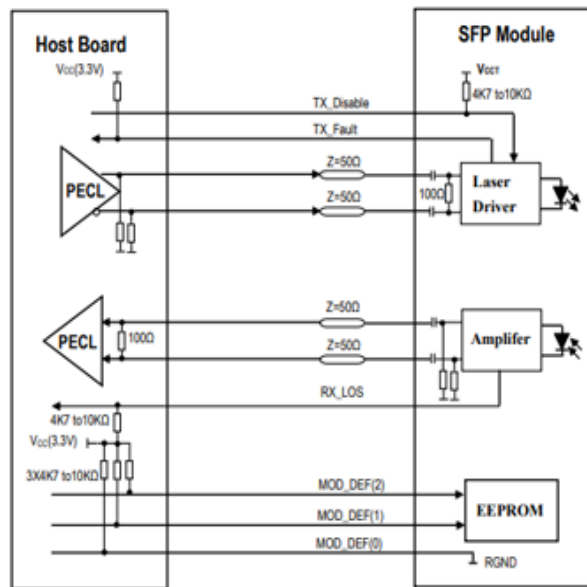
Host Board

SFP Module

Vcc(3.3V)

VCCT

4K7 to10KΩ

TX_Disable

TX_Fault

PECL

Z=50Ω

Z=50Ω

100Ω

Laser Driver

PECL

100Ω

Z=50Ω

Z=50Ω

Amplifer

RX_LOS

4K7 to10KΩ

Vcc(3.3V)

3X4K7 to10KΩ

MOD_DEF(2)

EEPROM

MOD_DEF(1)

MOD_DEF(0)

RGND